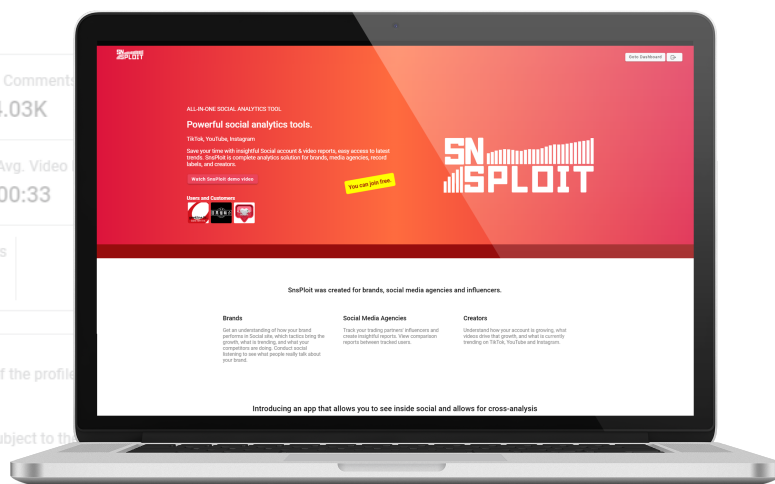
Comments
4.03K

Avg. Video
00:33

f the profile

ubject to th

SN SPLOIT

Enter Dashboard

ALL-IN-ONE SOCIAL ANALYTICS TOOL

Powerful social analytics tools.

TikTok, YouTube, Instagram

Save your time with insightful Social account & video reports, easy access to latest trends. SnsPloit is complete analytics solution for brands, media agencies, record labels, and creators.

Watch SnsPloit demo video

You can join free.

Users and Customers

SN SPLOIT

SnsPloit was created for brands, social media agencies and influencers.

Brands

Get an understanding of how your brand performs in Social site, which tactics bring the growth, what is trending, and what your competitors are doing. Conduct social listening to see what people really talk about your brand.

Social Media Agencies

Track your trading partners' influencers and create insightful reports. View comparison reports between tracked users.

Creators

Understand how your account is growing, what videos drive that growth, and what is currently trending on TikTok, YouTube and Instagram.

Introducing an app that allows you to see inside social and allows for cross-analysis